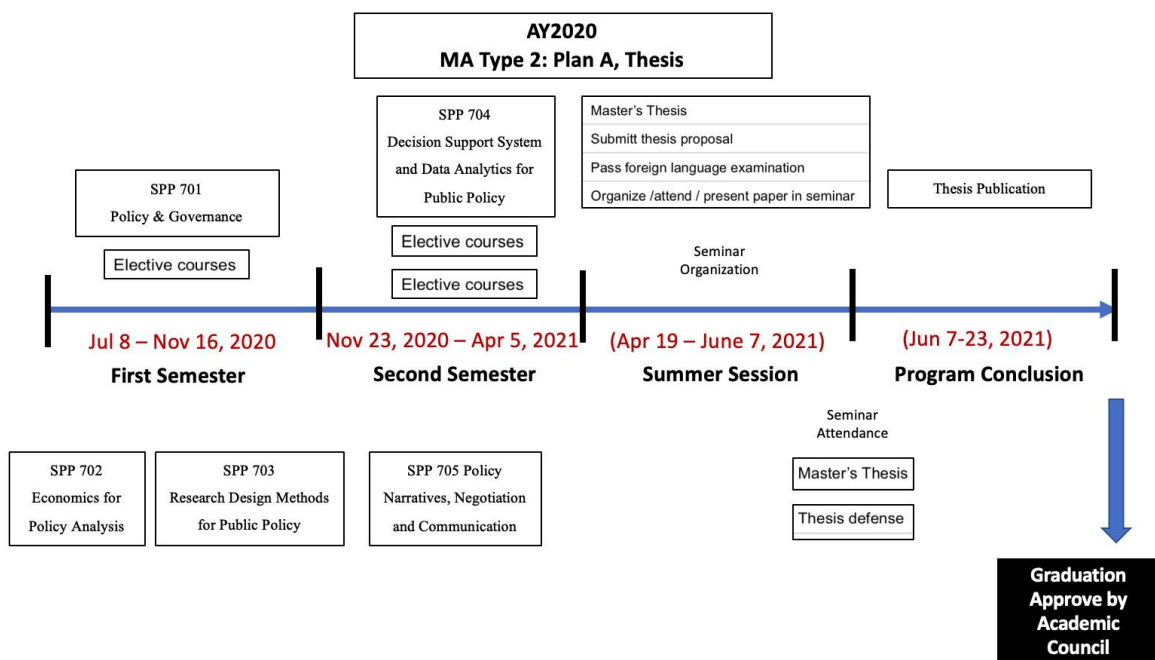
AY2020
MA Type 2: Plan A, Thesis

SPP 704
Decision Support System and Data Analytics for Public Policy

Master's Thesis
Submitt thesis proposal
Pass foreign language examination
Organize /attend / present paper in seminar

SPP 701
Policy & Governance

Thesis Publication

Elective courses

Elective courses

Elective courses

Seminar Organization

Jul 8 – Nov 16, 2020
First Semester

Nov 23, 2020 – Apr 5, 2021
Second Semester

(Apr 19 – June 7, 2021)
Summer Session

(Jun 7-23, 2021)
Program Conclusion

Seminar Attendance

SPP 702
Economics for Policy Analysis

SPP 703
Research Design Methods for Public Policy

SPP 705 Policy Narratives, Negotiation and Communication

Master's Thesis

Thesis defense

Graduation Approve by Academic Council